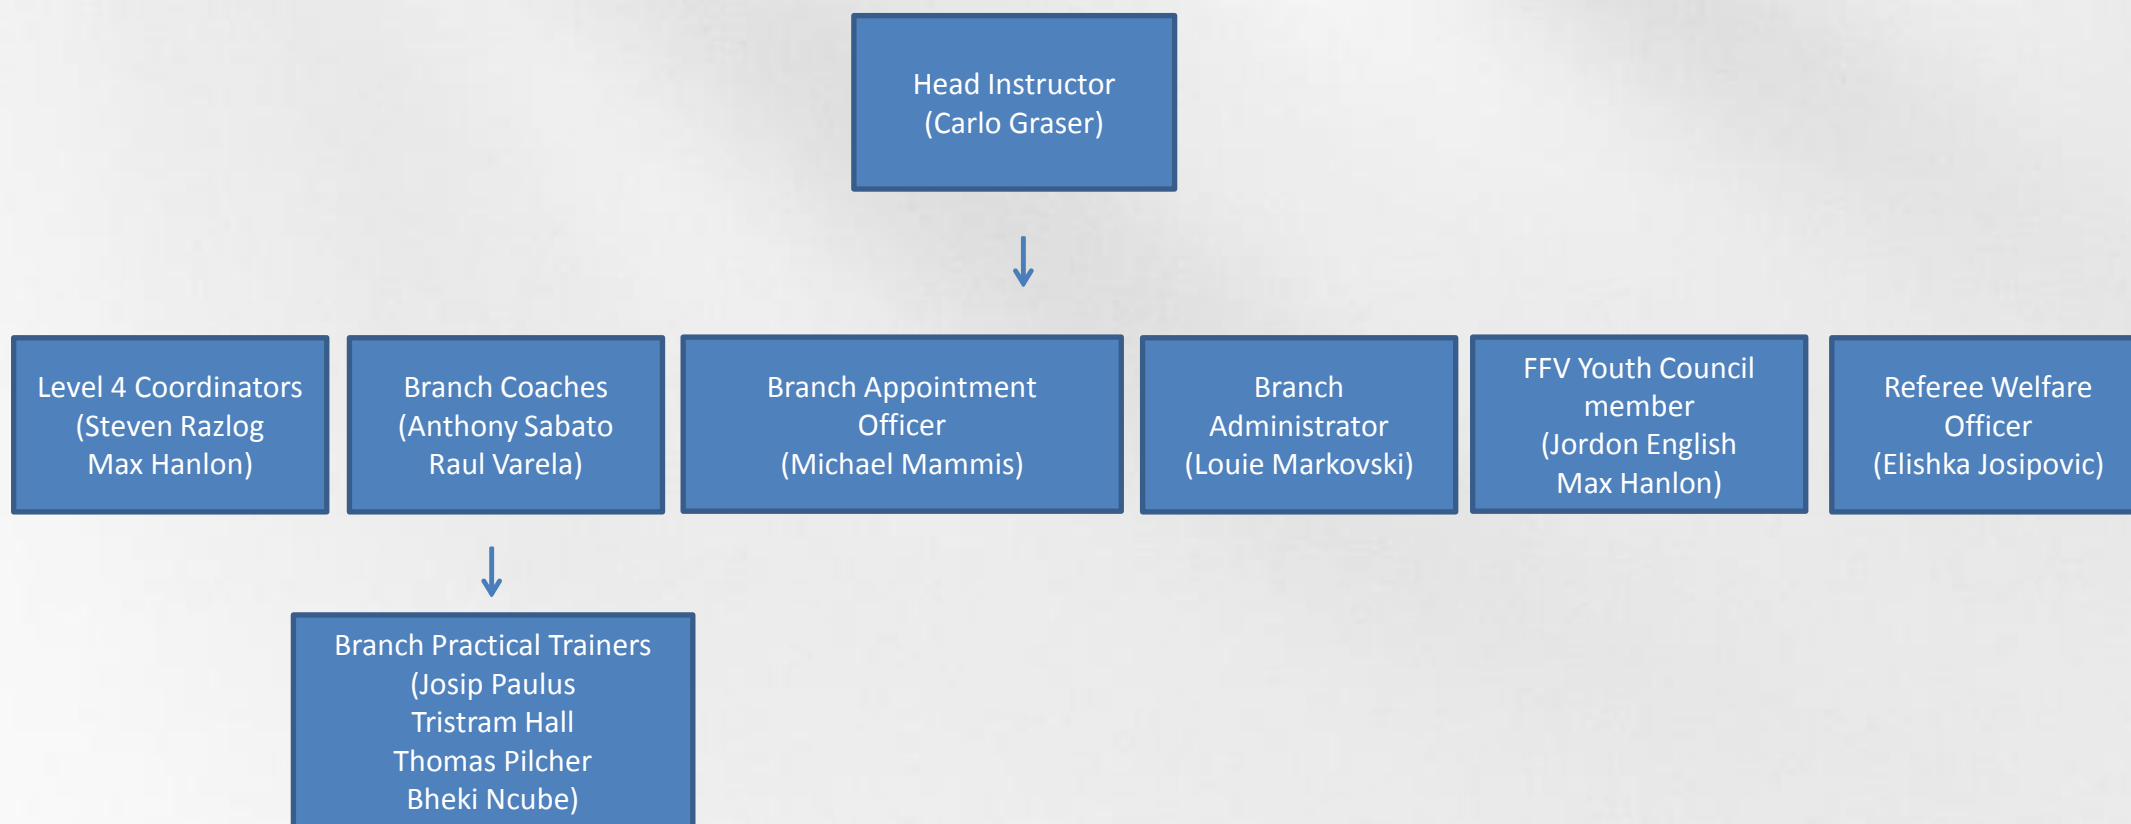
Head Instructor
(Carlo Graser)

Level 4 Coordinators
(Steven Razlog
Max Hanlon)

Branch Coaches
(Anthony Sabato
Raul Varela)

Branch Appointment
Officer
(Michael Mammis)

Branch
Administrator
(Louie Markovski)

FFV Youth Council
member
(Jordon English
Max Hanlon)

Referee Welfare
Officer
(Elishka Josipovic)

Branch Practical Trainers
(Josip Paulus
Tristram Hall
Thomas Pilcher
Bheki Ncube)